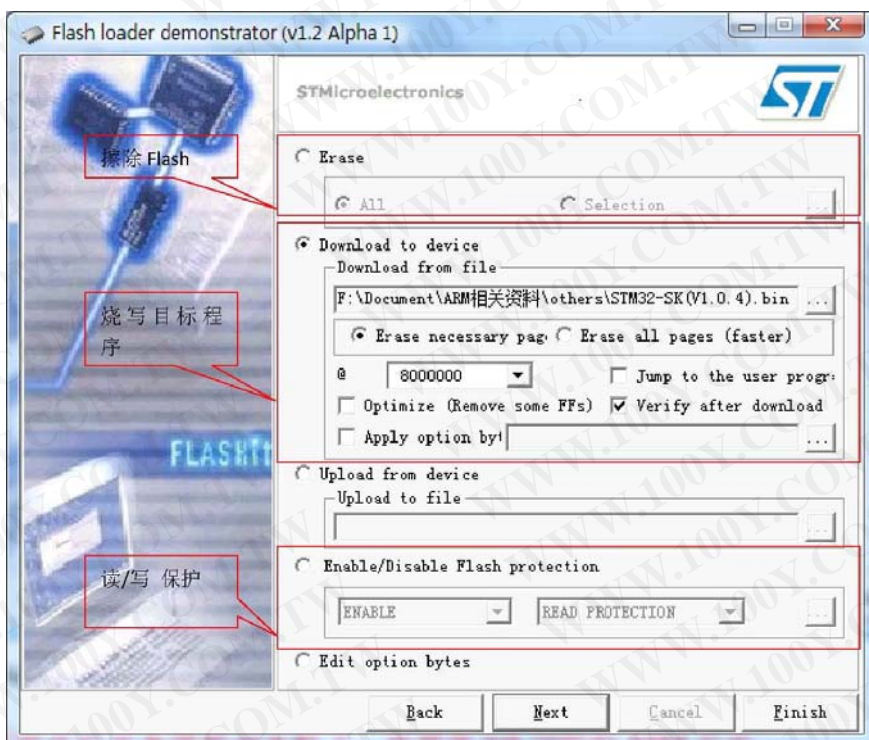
Flash loader demonstrator (v1.2 Alpha 1)

STMicroelectronics

擦除 Flash

Erase

All

Selection

...

Download to device

Download from file

F:\Document\ARM相关资料\others\STM32-SK(V1.0.4).bin

...

烧写目标程序

Erase necessary pag

Erase all pages (faster)

@

8000000

Jump to the user progr

Optimize (Remove some FFs)

Verify after download

Apply option by

...

FLASH

Upload from device

Upload to file

...

读/写 保护

Enable/Disable Flash protection

ENABLE

READ PROTECTION

...

Edit option bytes

Back

Next

Cancel

Finish

WWW.100Y.COM.TW